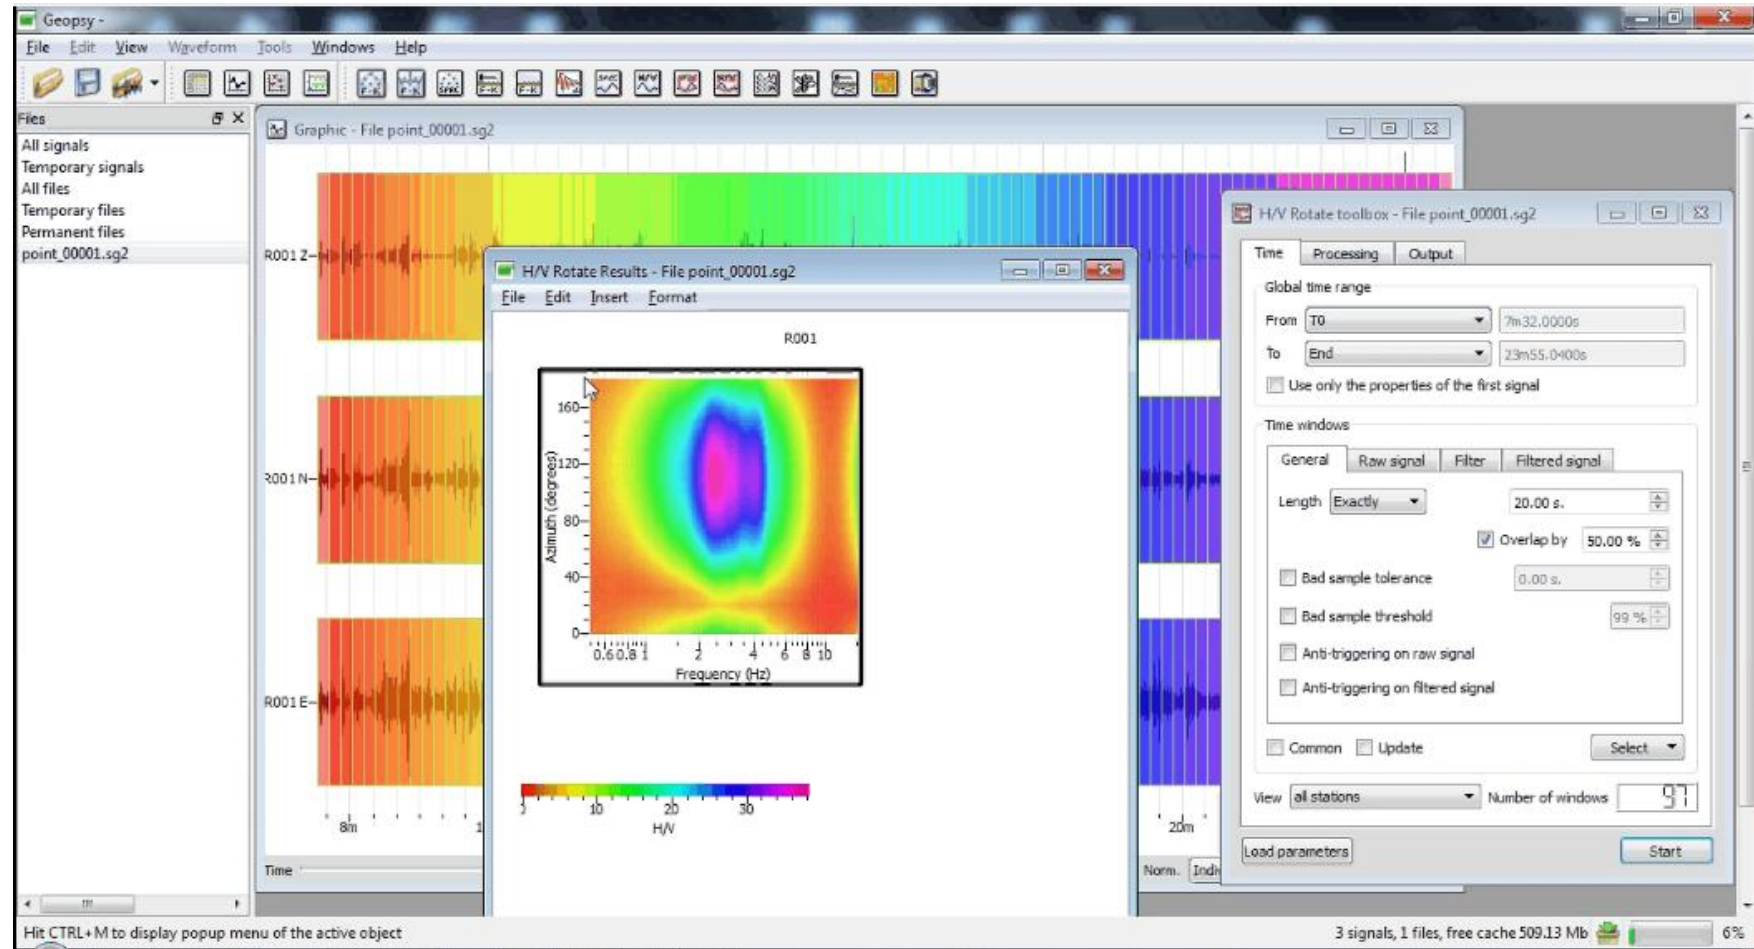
Geopsy -
File Edit View Waveform Tools Windows Help

Files
All signals
Temporary signals
All files
Temporary files
Permanent files
point_00001.sg2

Graphic - File point_00001.sg2
R001 Z
R001 N
R001 E
8m
1
20m
Time
Norm. Indi

H/V Rotate Results - File point_00001.sg2
File Edit Insert Format
R001
160
120
80
40
0
Azimuth (degrees)
0.6 0.8 1 2 4 6 8 10
Frequency (Hz)
1 10 20 30
H/V

H/V Rotate toolbox - File point_00001.sg2
Time Processing Output
Global time range
From T0 7m32.0000s
To End 23m55.0400s
Use only the properties of the first signal
Time windows
General Raw signal Filter Filtered signal
Length Exactly 20.00 s.
Overlap by 50.00 %
Bad sample tolerance 0.00 s.
Bad sample threshold 99 %
Anti-triggering on raw signal
Anti-triggering on filtered signal
Common Update Select
View all stations Number of windows 97
Load parameters Start

Hit CTRL+M to display popup menu of the active object
3 signals, 1 files, free cache 509.13 Mb 6%